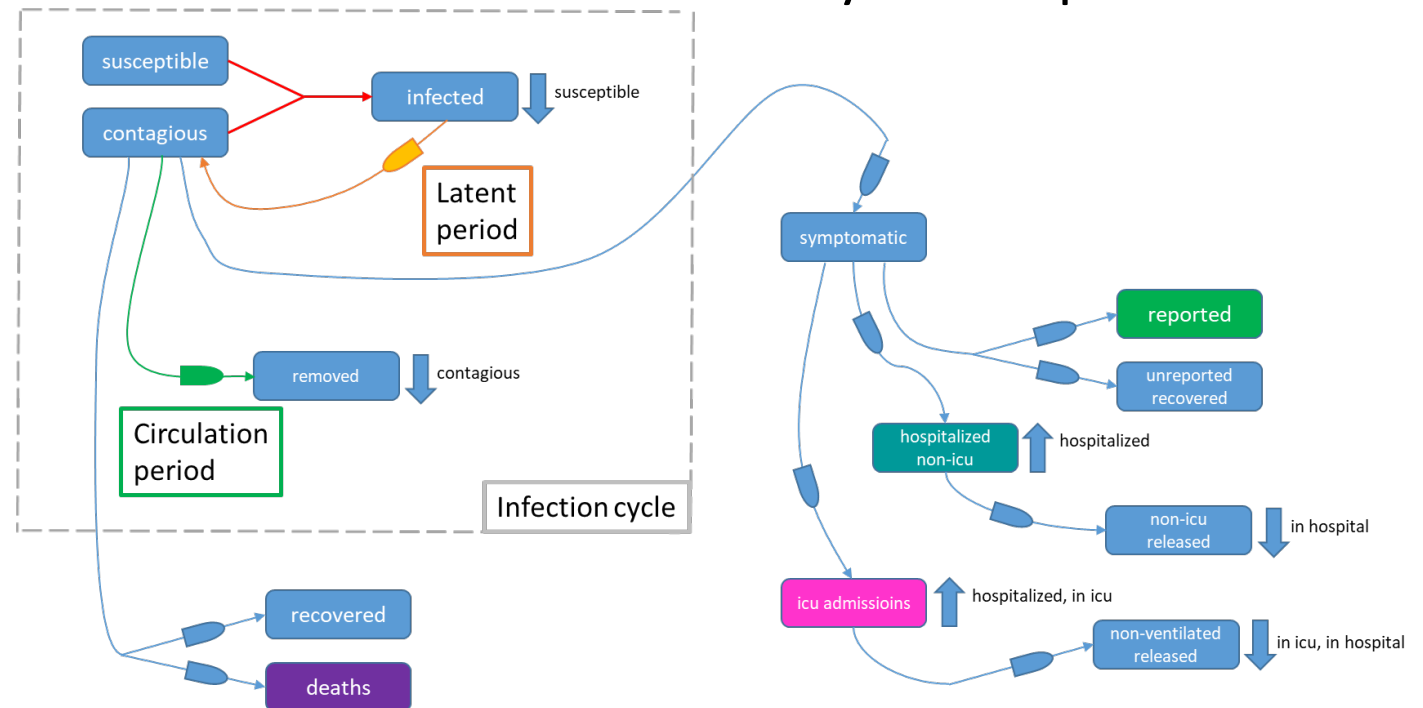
susceptible

contagious

infected

susceptible

Latent period

removed

contagious

Circulation period

Infection cycle

recovered

deaths

symptomatic

reported

unreported recovered

hospitalized non-icu

hospitalized

non-icu released

in hospital

icu admissioins

hospitalized, in icu

non-ventilated released

in icu, in hospital